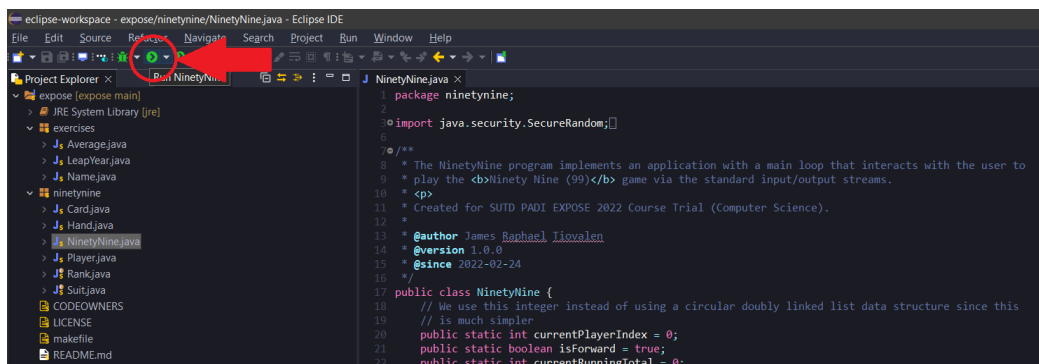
eclipse-workspace - expose/ninetynine/NinetyNine.java - Eclipse IDE

File Edit Source Refactor Navigate Search Project Run Window Help

Run NinetyNine

Project Explorer ×

expose [expose main]
JRE System Library [jre]
exercises
Average.java
LeapYear.java
Name.java
ninetynine
Card.java
Hand.java
NinetyNine.java
Player.java
Rank.java
Suit.java
CODEOWNERS
LICENSE
makefile
README.md

NinetyNine.java ×

1 package ninetynine;
2
3 import java.security.SecureRandom;
6
7 /**
8 * The NinetyNine program implements an application with a main loop that interacts with the user to
9 * play the <b>Ninety Nine (99)</b> game via the standard input/output streams.
10 * <p>
11 * Created for SUTD PADI EXPOSE 2022 Course Trial (Computer Science).
12 *
13 * @author James Raphael Tiovalen
14 * @version 1.0.0
15 * @since 2022-02-24
16 */
17 public class NinetyNine {
18 // We use this integer instead of using a circular doubly linked list data structure since this
19 // is much simpler
20 public static int currentPlayerIndex = 0;
21 public static boolean isForward = true;
22 public static int currentRunningTotal = 0;